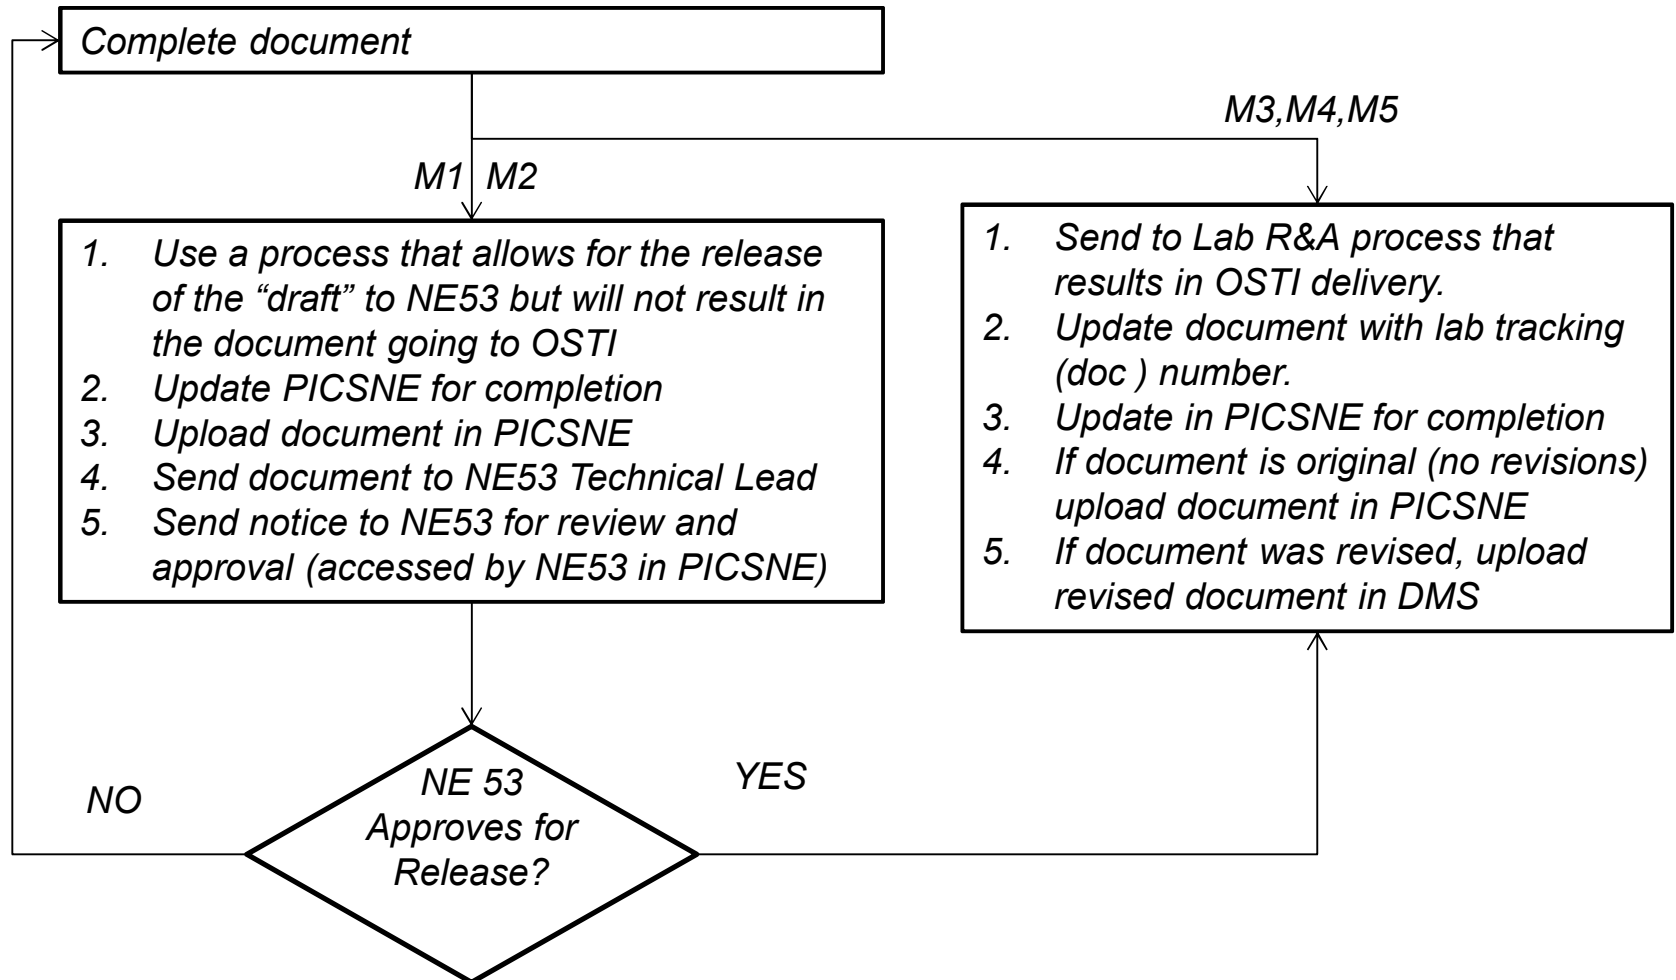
Complete document

M3,M4,M5

M1 M2

1. Use a process that allows for the release of the “draft” to NE53 but will not result in the document going to OSTI
2. Update PICSNE for completion
3. Upload document in PICSNE
4. Send document to NE53 Technical Lead
5. Send notice to NE53 for review and approval (accessed by NE53 in PICSNE)

1. Send to Lab R&A process that results in OSTI delivery.
2. Update document with lab tracking (doc ) number.
3. Update in PICSNE for completion
4. If document is original (no revisions) upload document in PICSNE
5. If document was revised, upload revised document in DMS

NO

NE 53 Approves for Release?

YES